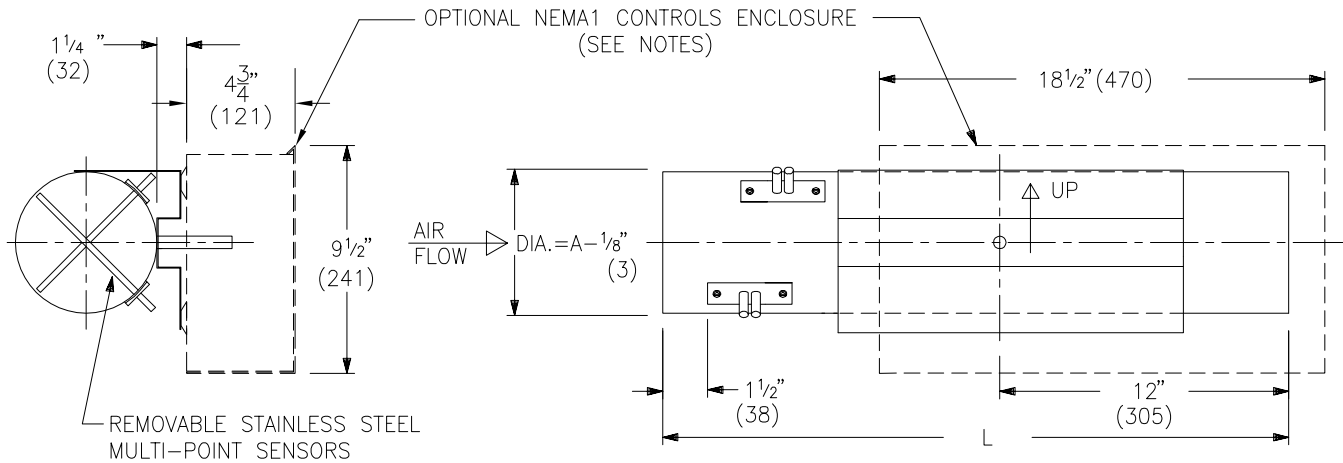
OPTIONAL NEMA1 CONTROLS ENCLOSURE (SEE NOTES)

$1\frac{1}{4}$" (32)

$4\frac{3}{4}$" (121)

$18\frac{1}{2}$" (470)

UP

$9\frac{1}{2}$" (241)

AIR FLOW

DIA.=A$-\frac{1}{8}$" (3)

$1\frac{1}{2}$" (38)

12" (305)

L

REMOVABLE STAINLESS STEEL MULTI-POINT SENSORS